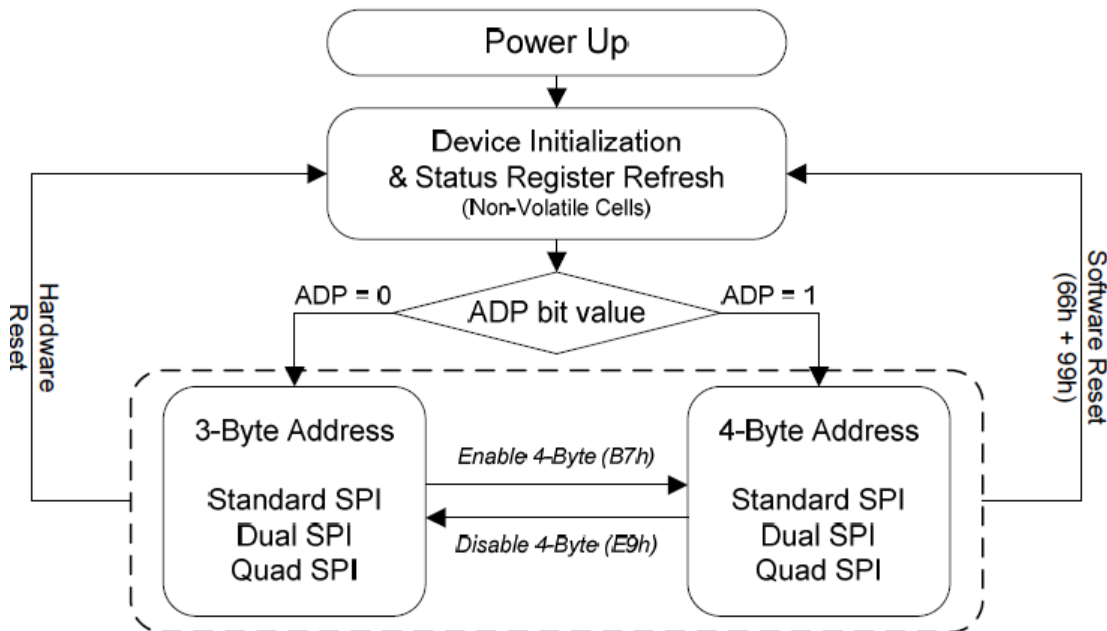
Power Up

Device Initialization
& Status Register Refresh
(Non-Volatile Cells)

ADP = 0

ADP bit value

ADP = 1

Hardware
Reset

Software Reset
(66h + 99h)

3-Byte Address

Standard SPI
Dual SPI
Quad SPI

Enable 4-Byte (B7h)

Disable 4-Byte (E9h)

4-Byte Address

Standard SPI
Dual SPI
Quad SPI